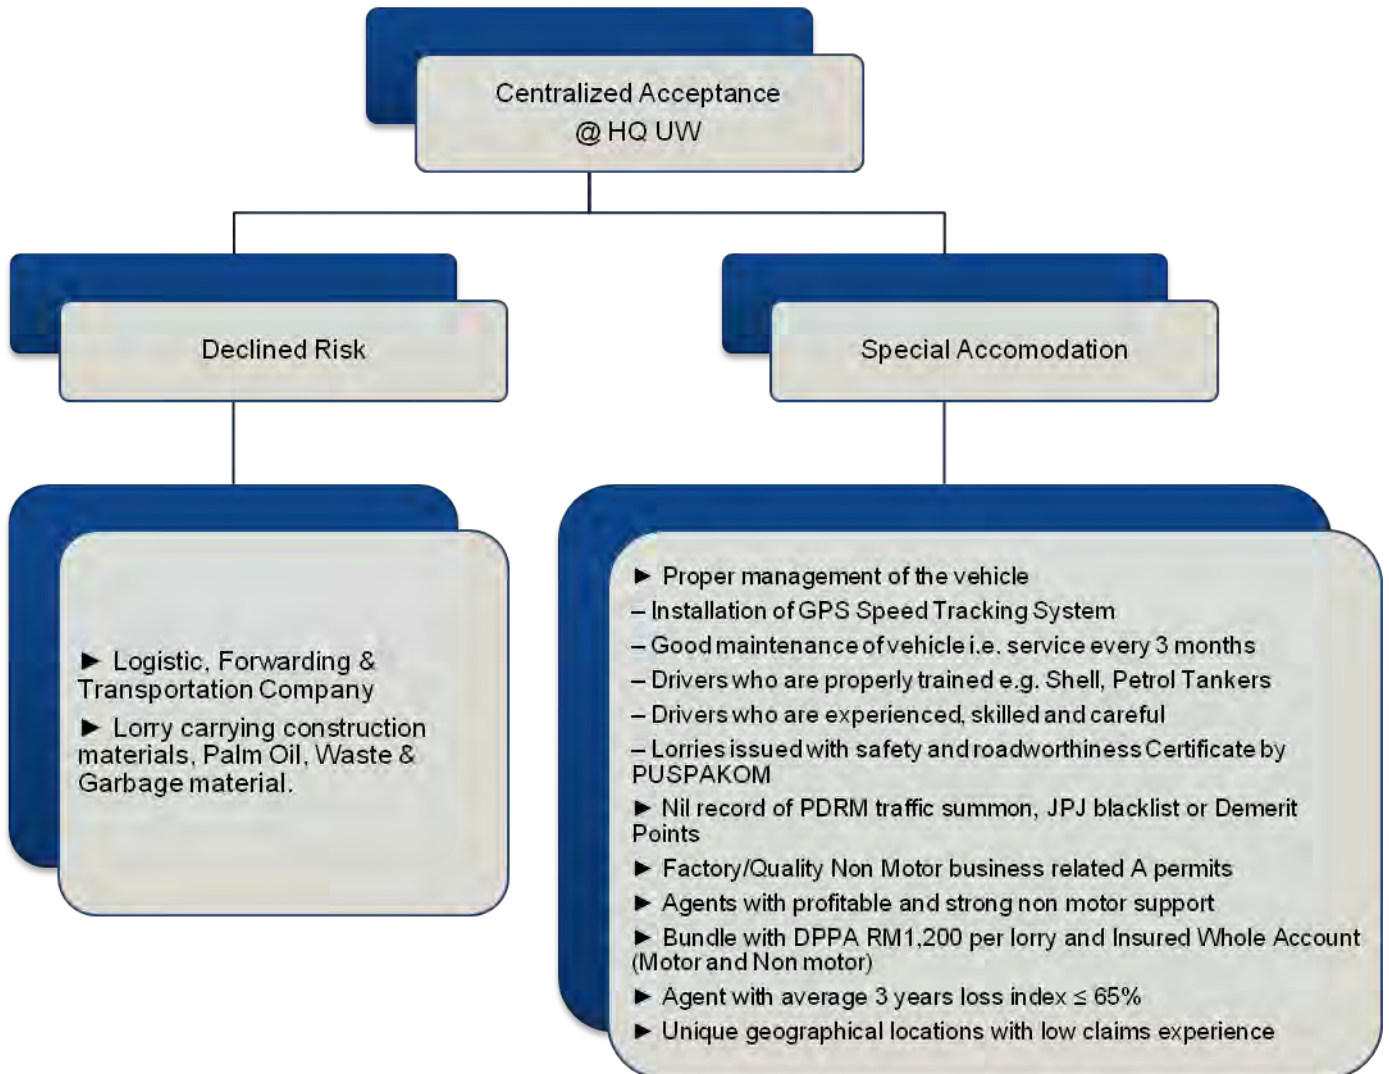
Centralized Acceptance
@ HQ UW

Declined Risk

Special Accomodation

► Logistic, Forwarding & Transportation Company

► Lorry carrying construction materials, Palm Oil, Waste & Garbage material.

► Proper management of the vehicle
– Installation of GPS Speed Tracking System
– Good maintenance of vehicle i.e. service every 3 months
– Drivers who are properly trained e.g. Shell, Petrol Tankers
– Drivers who are experienced, skilled and careful
– Lorries issued with safety and roadworthiness Certificate by PUSPAKOM
► Nil record of PDRM traffic summon, JPJ blacklist or Demerit Points
► Factory/Quality Non Motor business related A permits
► Agents with profitable and strong non motor support
► Bundle with DPPA RM1,200 per lorry and Insured Whole Account (Motor and Non motor)
► Agent with average 3 years loss index $\leq$ 65%
► Unique geographical locations with low claims experience